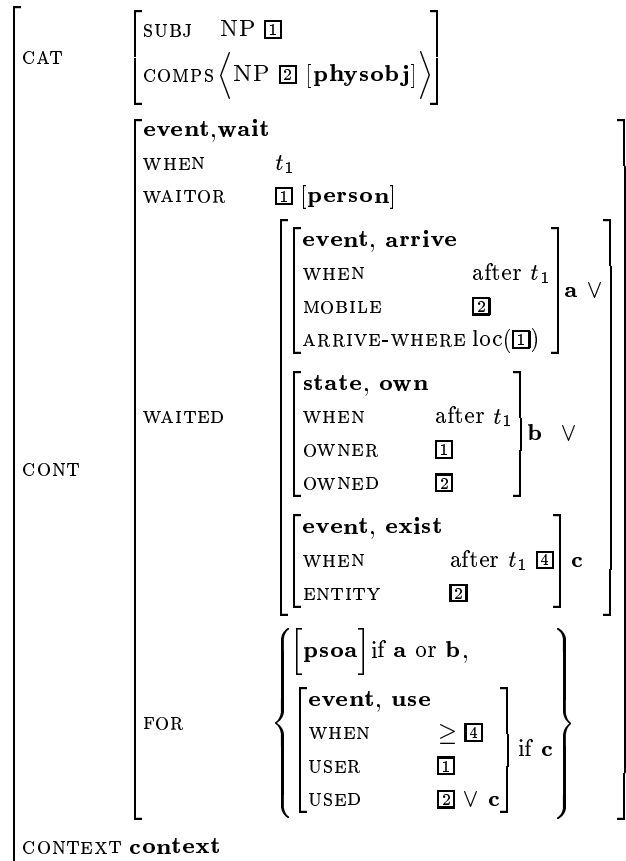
CAT
SUBJ NP 1
COMPS ⟨ NP 2 [**physobj**] ⟩

CONT
**event,wait**
WHEN $t_1$
WAITOR 1 [**person**]
WAITED
**event, arrive**
WHEN after $t_1$
MOBILE 2
ARRIVE-WHERE loc(1)
**a** ∨
**state, own**
WHEN after $t_1$
OWNER 1
OWNED 2
**b** ∨
**event, exist**
WHEN after $t_1$ 4
ENTITY 2
**c**
FOR
[**psoa**] if **a** or **b**,
**event, use**
WHEN $\geq$ 4
USER 1
USED 2 ∨ **c**
if **c**

CONTEXT **context**